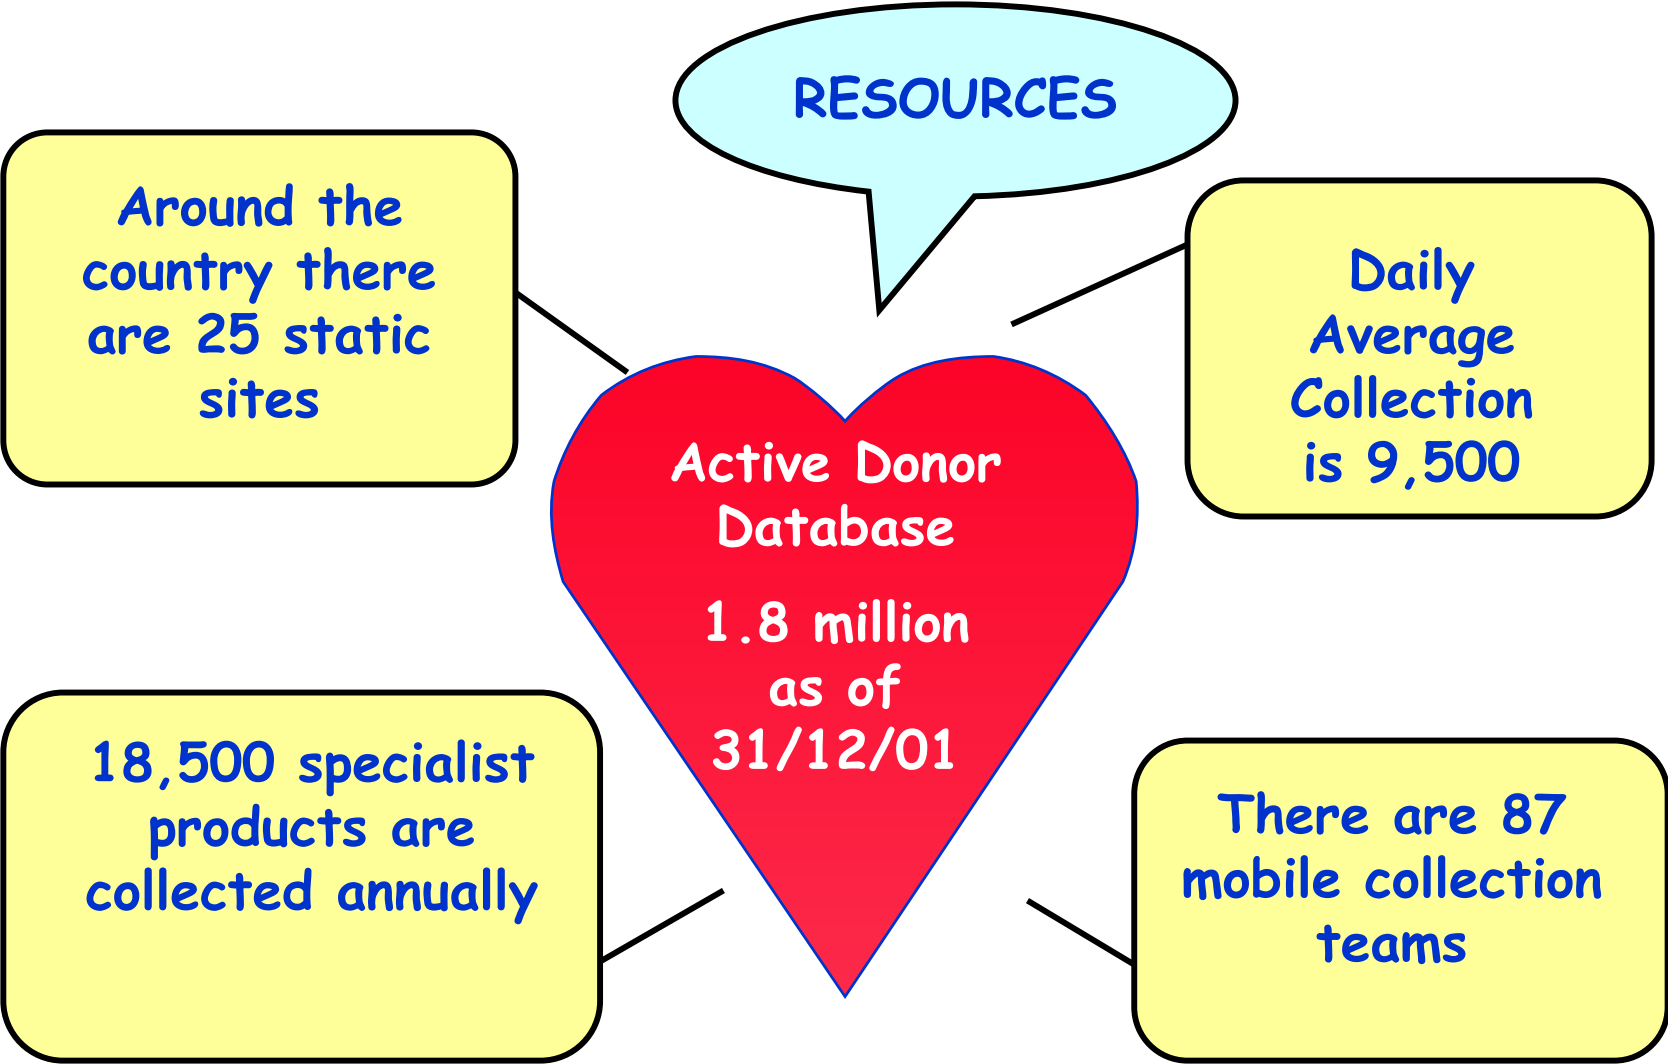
RESOURCES

Around the country there are 25 static sites

Daily Average Collection is 9,500

Active Donor Database

1.8 million as of 31/12/01

18,500 specialist products are collected annually

There are 87 mobile collection teams